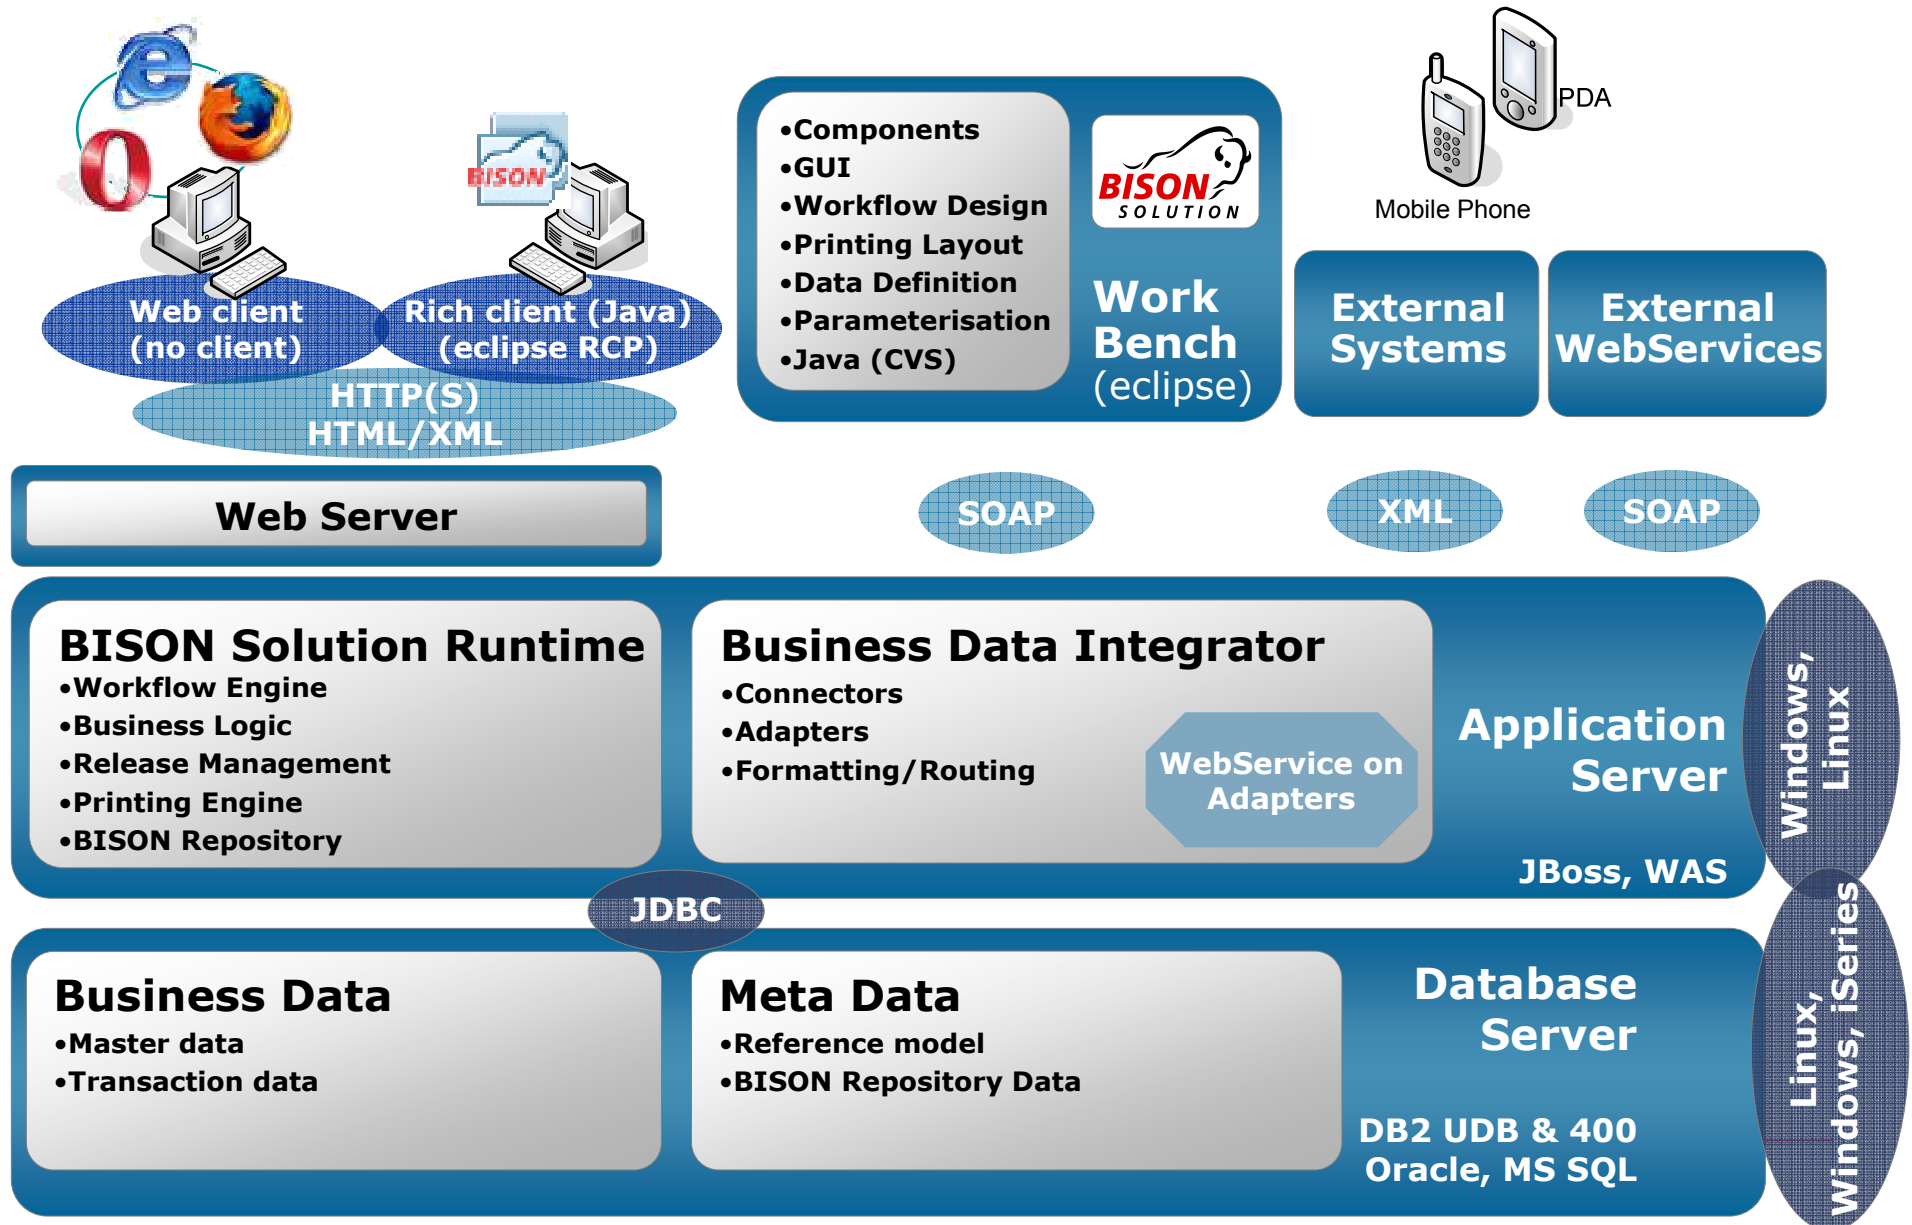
BISON

Web client
(no client)

Rich client (Java)
(eclipse RCP)

HTTP(S)
HTML/XML

•Components
•GUI
•Workflow Design
•Printing Layout
•Data Definition
•Parameterisation
•Java (CVS)

BISON SOLUTION

Work
Bench
(eclipse)

PDA

Mobile Phone

External
Systems

External
WebServices

Web Server

SOAP

XML

SOAP

BISON Solution Runtime
•Workflow Engine
•Business Logic
•Release Management
•Printing Engine
•BISON Repository

Business Data Integrator
•Connectors
•Adapters
•Formatting/Routing

WebService on
Adapters

Application
Server

JBoss, WAS

Windows,
Linux

JDBC

Business Data
•Master data
•Transaction data

Meta Data
•Reference model
•BISON Repository Data

Database
Server

DB2 UDB & 400
Oracle, MS SQL

Linux,
Windows, iSeries